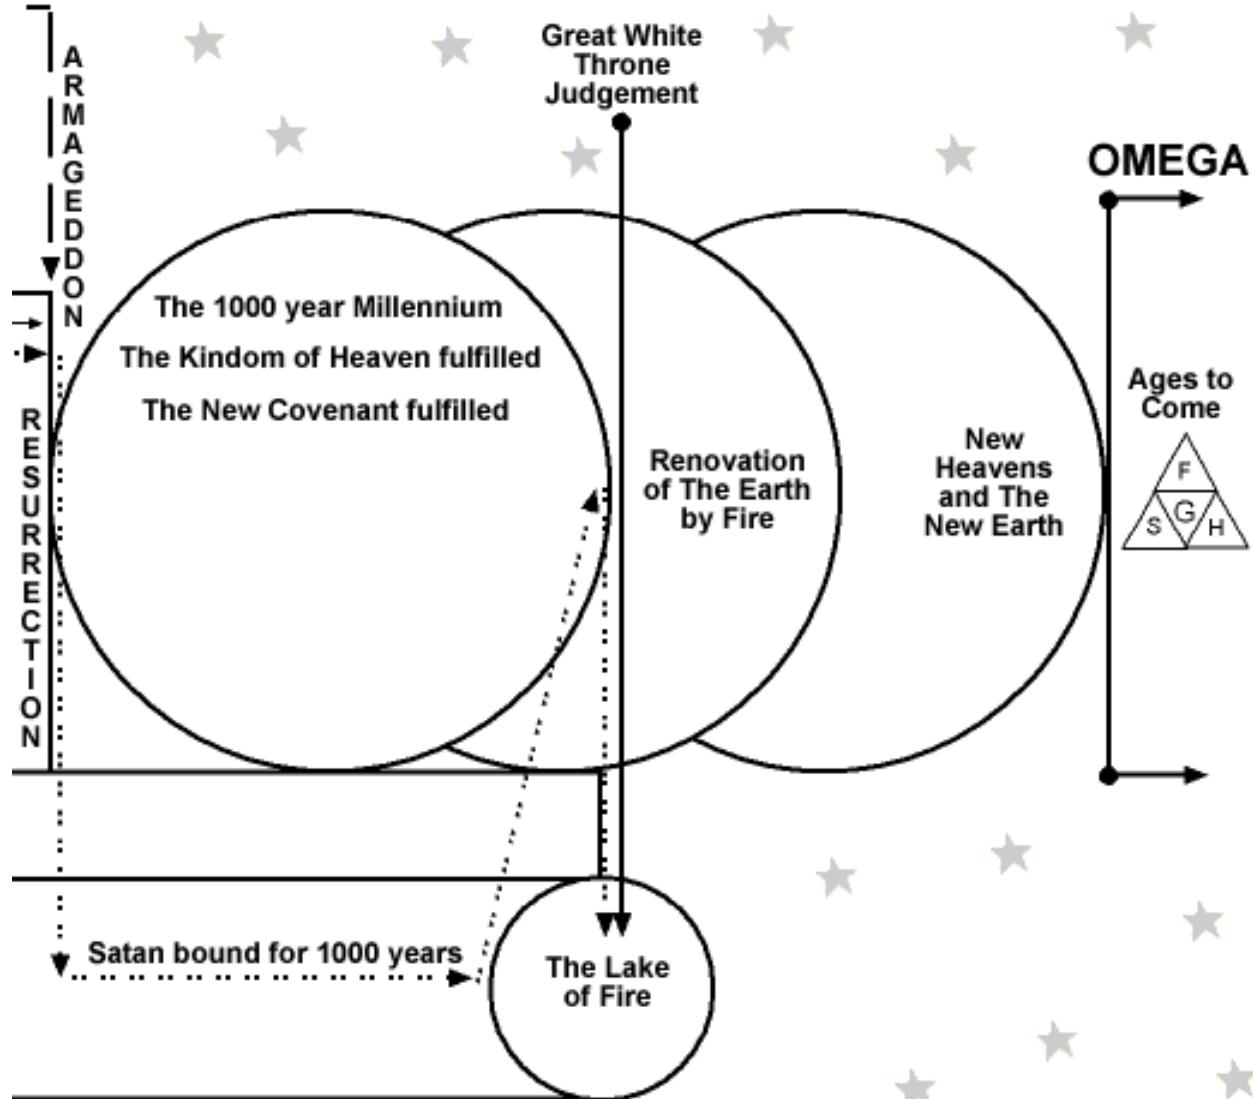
ARMAGEDDON

Great White Throne Judgement

OMEGA

The 1000 year Millennium

The Kindom of Heaven fulfilled

The New Covenant fulfilled

RESURRECTION

Renovation of The Earth by Fire

New Heavens and The New Earth

Ages to Come

F

S

G

H

Satan bound for 1000 years

The Lake of Fire